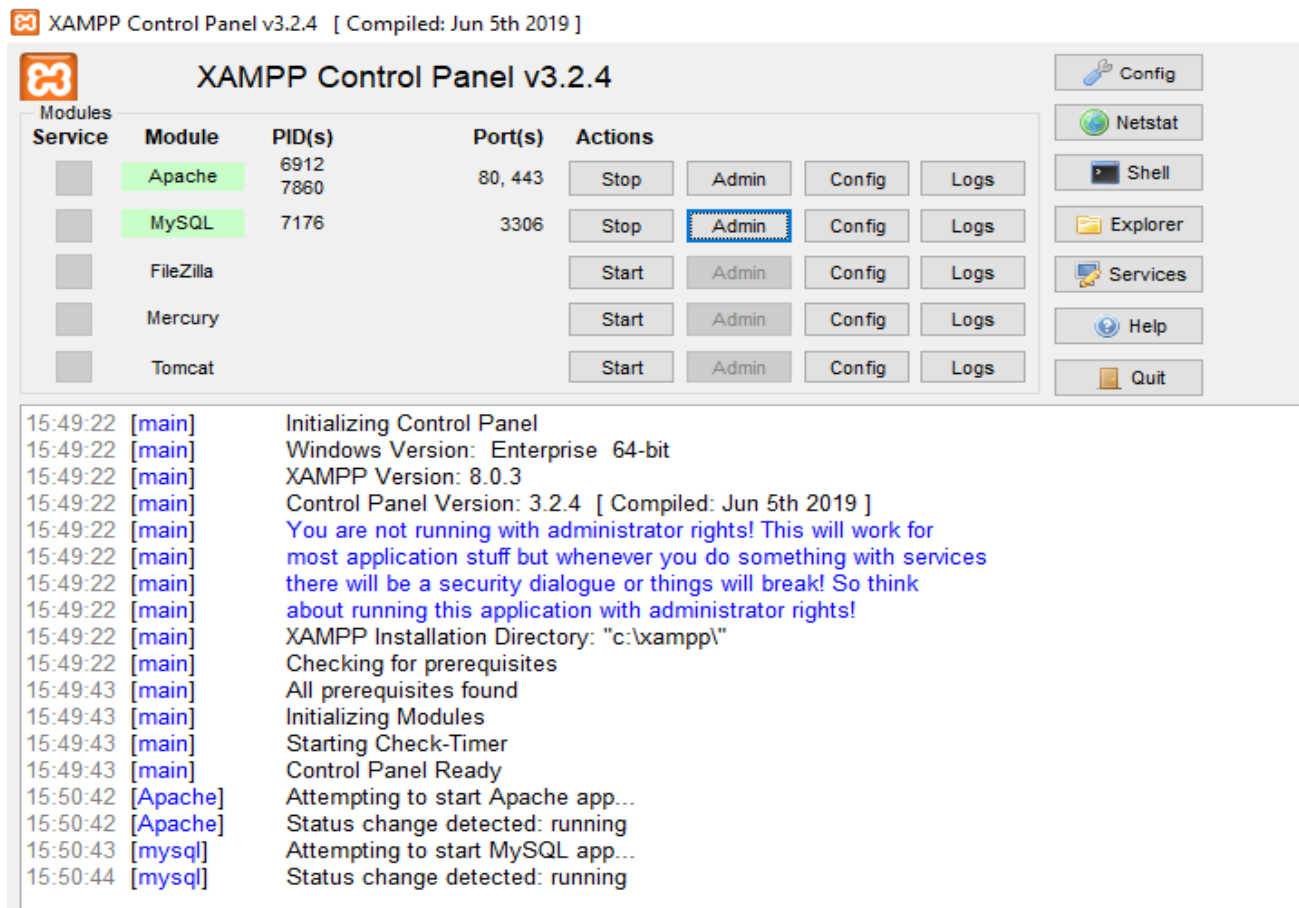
XAMPP Control Panel v3.2.4 [ Compiled: Jun 5th 2019 ]

XAMPP Control Panel v3.2.4

Modules

| Service | Module | PID(s) | Port(s) | Actions | | | |
|---|---|---|---|---|---|---|---|
| | Apache | 6912 7860 | 80, 443 | Stop | Admin | Config | Logs |
| | MySQL | 7176 | 3306 | Stop | Admin | Config | Logs |
| | FileZilla | | | Start | Admin | Config | Logs |
| | Mercury | | | Start | Admin | Config | Logs |
| | Tomcat | | | Start | Admin | Config | Logs |

Config
Netstat
Shell
Explorer
Services
Help
Quit

15:49:22 [main] Initializing Control Panel
15:49:22 [main] Windows Version: Enterprise 64-bit
15:49:22 [main] XAMPP Version: 8.0.3
15:49:22 [main] Control Panel Version: 3.2.4 [ Compiled: Jun 5th 2019 ]
15:49:22 [main] You are not running with administrator rights! This will work for
15:49:22 [main] most application stuff but whenever you do something with services
15:49:22 [main] there will be a security dialogue or things will break! So think
15:49:22 [main] about running this application with administrator rights!
15:49:22 [main] XAMPP Installation Directory: "c:\xampp\"
15:49:22 [main] Checking for prerequisites
15:49:43 [main] All prerequisites found
15:49:43 [main] Initializing Modules
15:49:43 [main] Starting Check-Timer
15:49:43 [main] Control Panel Ready
15:50:42 [Apache] Attempting to start Apache app...
15:50:42 [Apache] Status change detected: running
15:50:43 [mysql] Attempting to start MySQL app...
15:50:44 [mysql] Status change detected: running